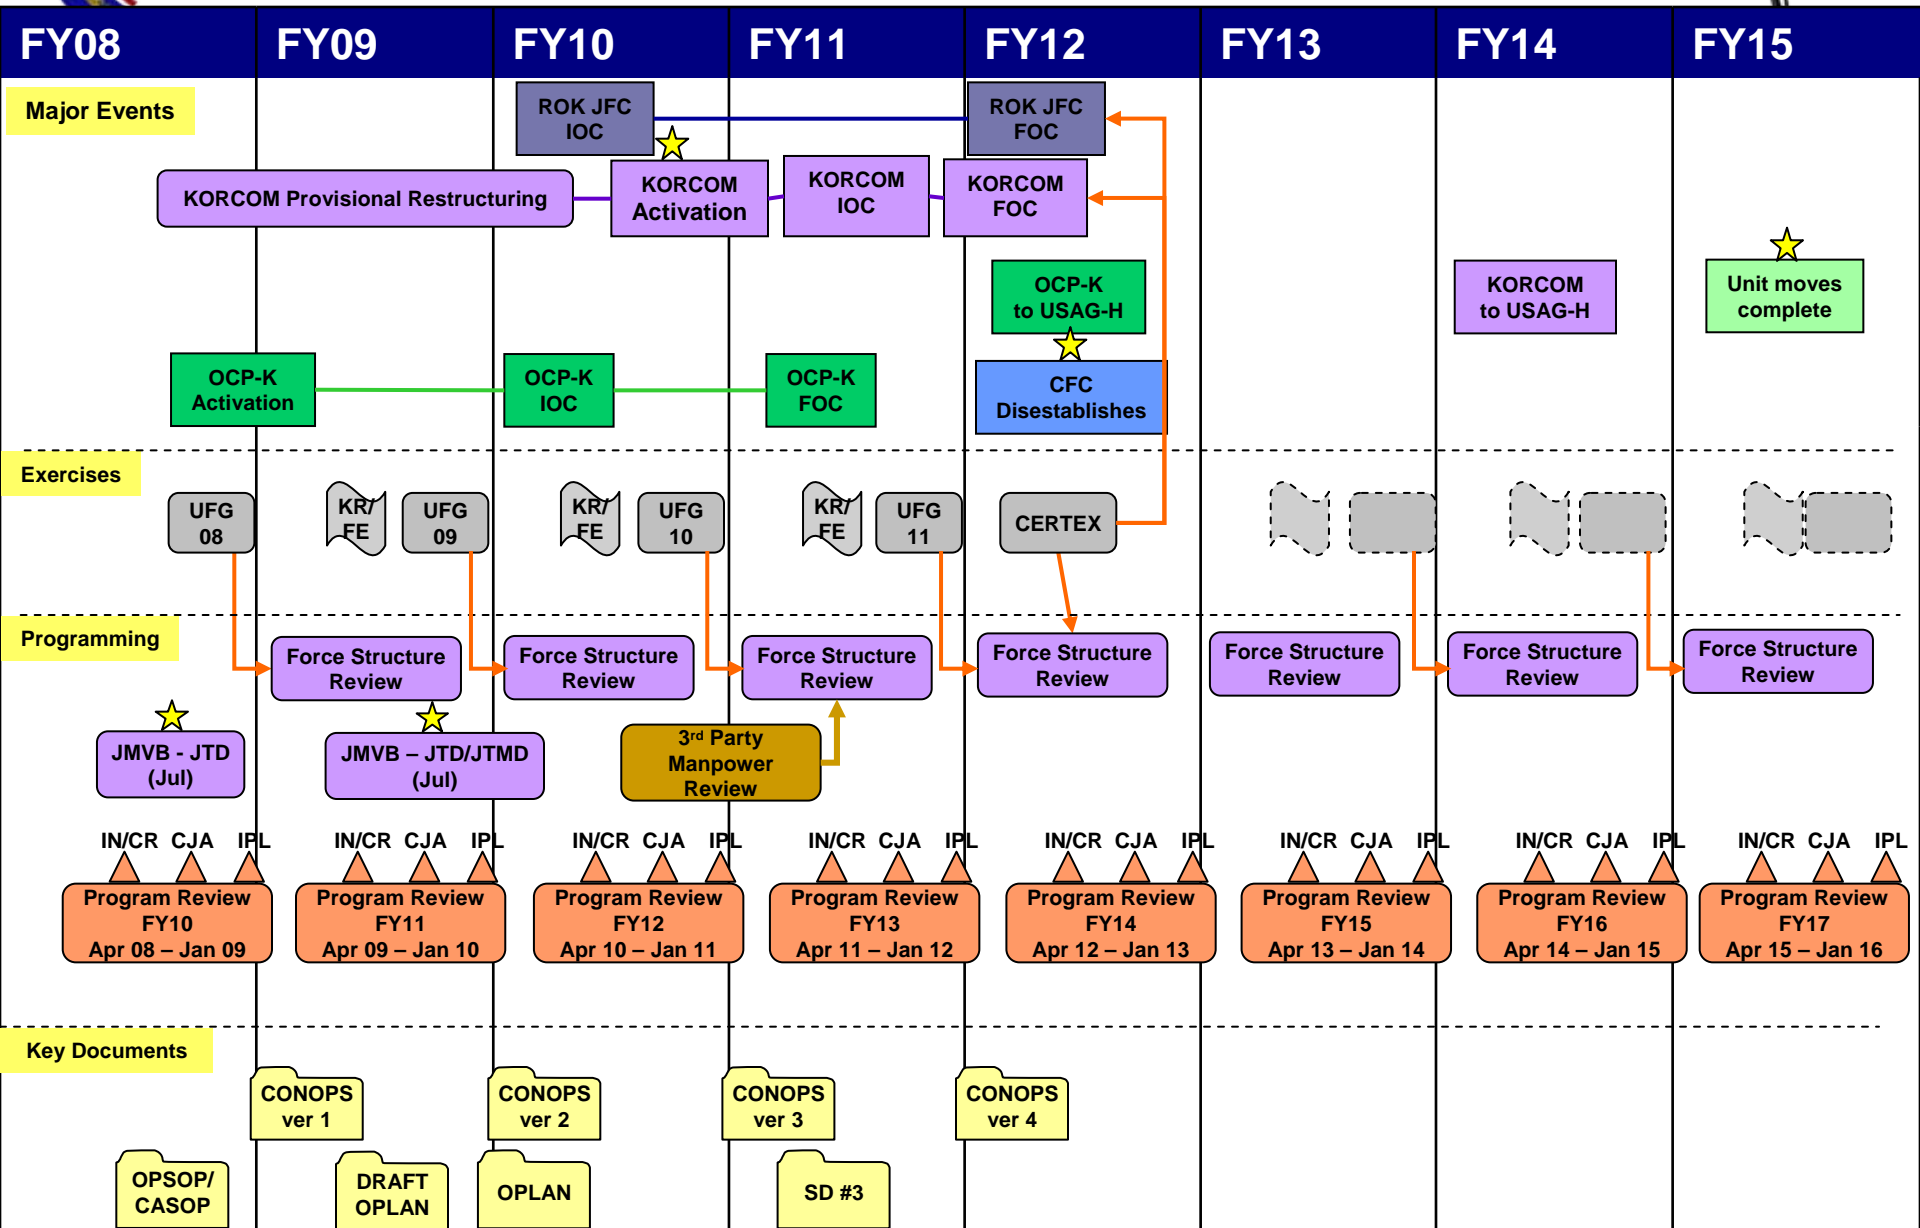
FY08 FY09 FY10 FY11 FY12 FY13 FY14 FY15

Major Events

ROK JFC IOC

ROK JFC FOC

KORCOM Provisional Restructuring

KORCOM Activation

KORCOM IOC

KORCOM FOC

OCP-K to USAG-H

KORCOM to USAG-H

Unit moves complete

OCP-K Activation

OCP-K IOC

OCP-K FOC

CFC Disestablishes

Exercises

UFG 08

KR/ FE

UFG 09

KR/ FE

UFG 10

KR/ FE

UFG 11

CERTEX

Programming

Force Structure Review

Force Structure Review

Force Structure Review

Force Structure Review

Force Structure Review

Force Structure Review

Force Structure Review

JMVB - JTD (Jul)

JMVB – JTD/JTMD (Jul)

3rd Party Manpower Review

IN/CR CJA IPL

IN/CR CJA IPL

IN/CR CJA IPL

IN/CR CJA IPL

IN/CR CJA IPL

IN/CR CJA IPL

IN/CR CJA IPL

IN/CR CJA IPL

Program Review FY10 Apr 08 – Jan 09

Program Review FY11 Apr 09 – Jan 10

Program Review FY12 Apr 10 – Jan 11

Program Review FY13 Apr 11 – Jan 12

Program Review FY14 Apr 12 – Jan 13

Program Review FY15 Apr 13 – Jan 14

Program Review FY16 Apr 14 – Jan 15

Program Review FY17 Apr 15 – Jan 16

Key Documents

CONOPS ver 1

CONOPS ver 2

CONOPS ver 3

CONOPS ver 4

OPSOP/ CASOP

DRAFT OPLAN

OPLAN

SD #3